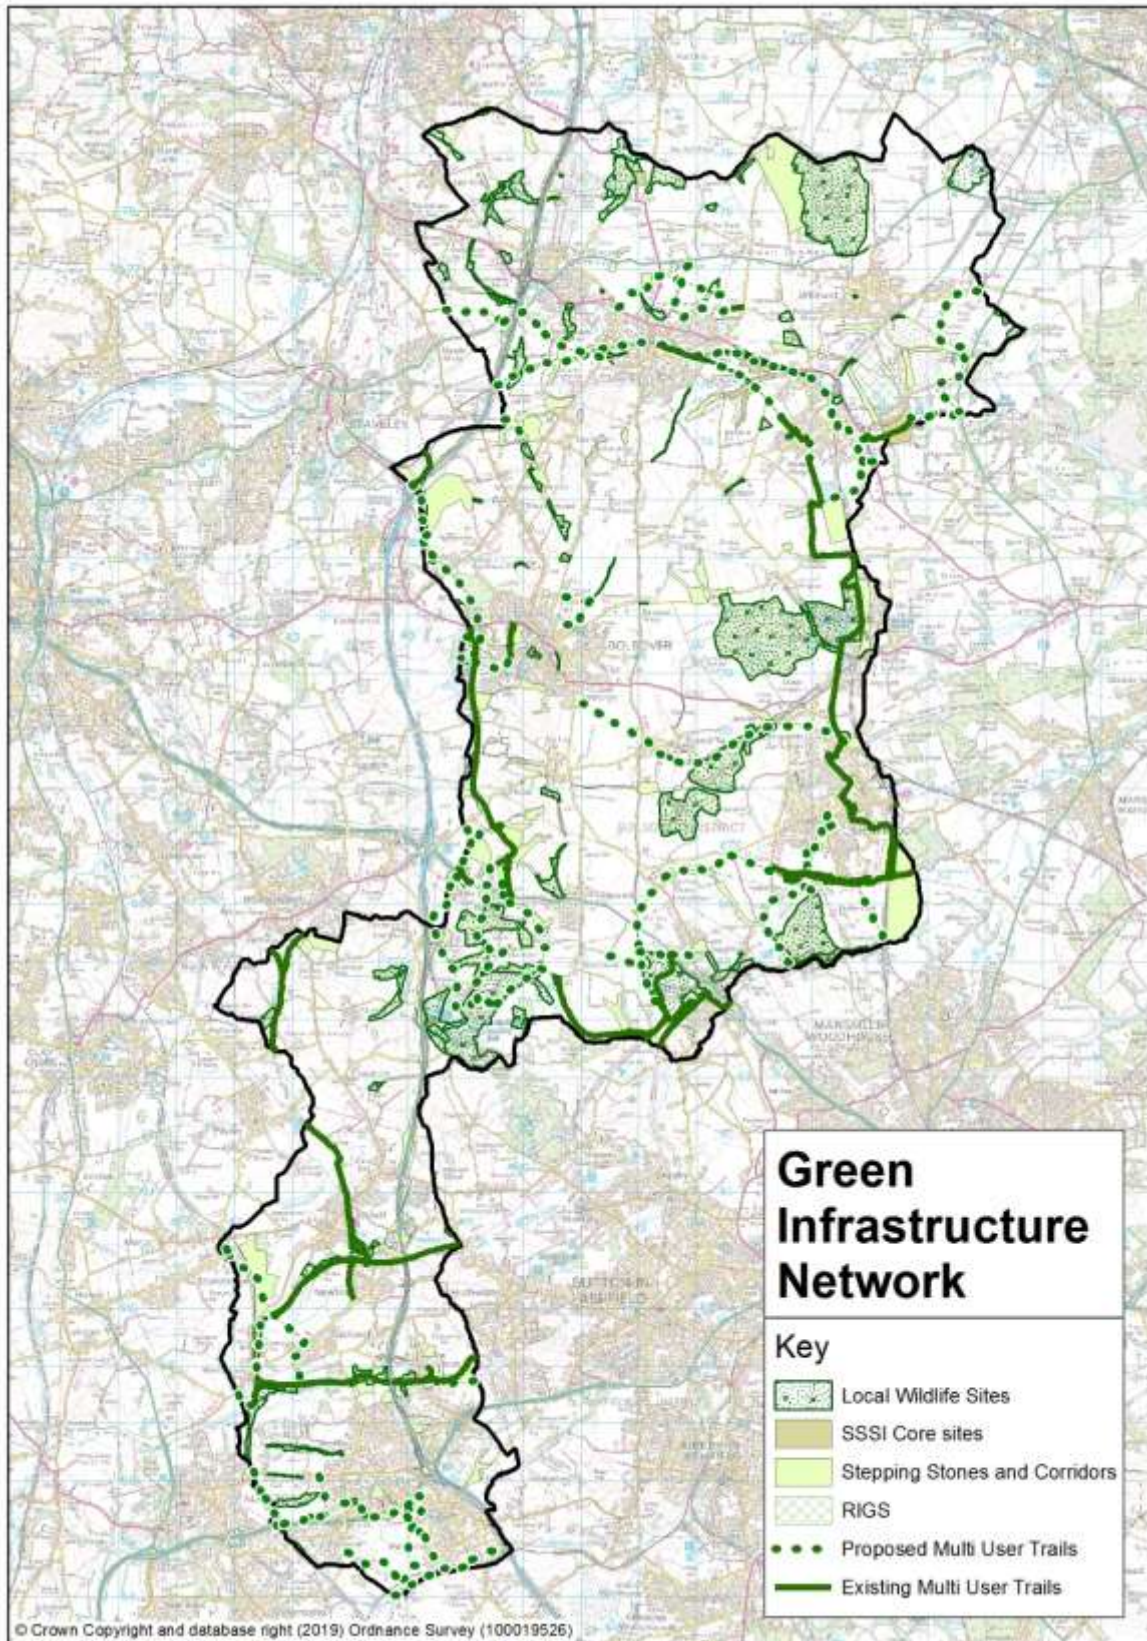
Green Infrastructure Network

Key

Local Wildlife Sites

SSSI Core sites

Stepping Stones and Corridors

RIGS

Proposed Multi User Trails

Existing Multi User Trails

BOLSOVER

SUTTON-IN-ASHFIELD

MANSFIELD WOODHOUSE

© Crown Copyright and database right (2019) Ordnance Survey (100019526)